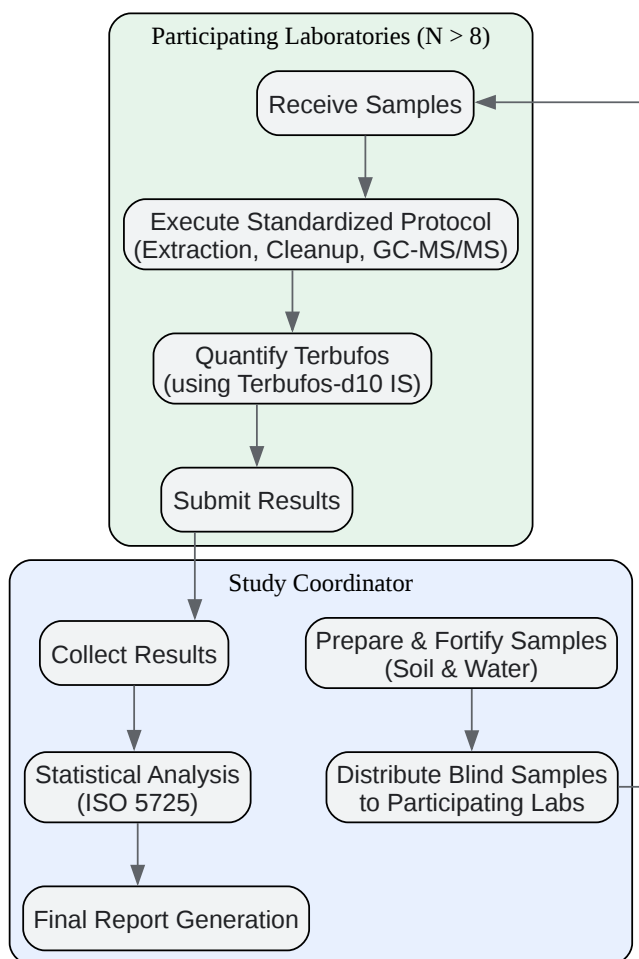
Participating Laboratories (N > 8)

Receive Samples

Execute Standardized Protocol (Extraction, Cleanup, GC-MS/MS)

Quantify Terbufos (using Terbufos-d10 IS)

Submit Results

Study Coordinator

Collect Results

Statistical Analysis (ISO 5725)

Final Report Generation

Prepare & Fortify Samples (Soil & Water)

Distribute Blind Samples to Participating Labs